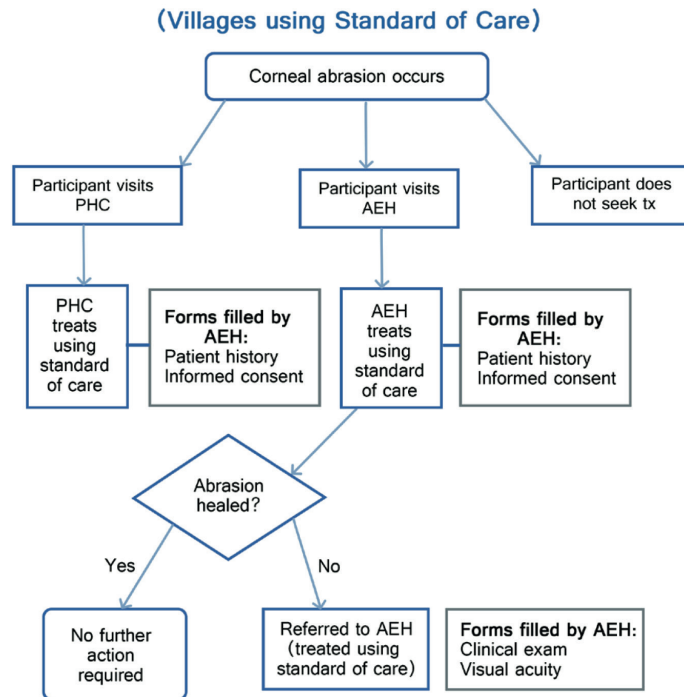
(Villages using Standard of Care)

Corneal abrasion occurs

Participant visits PHC

Participant visits AEH

Participant does not seek tx

PHC treats using standard of care

**Forms filled by AEH:**
Patient history
Informed consent

AEH treats using standard of care

**Forms filled by AEH:**
Patient history
Informed consent

Abrasion healed?

Yes

No

No further action required

Referred to AEH (treated using standard of care)

**Forms filled by AEH:**
Clinical exam
Visual acuity